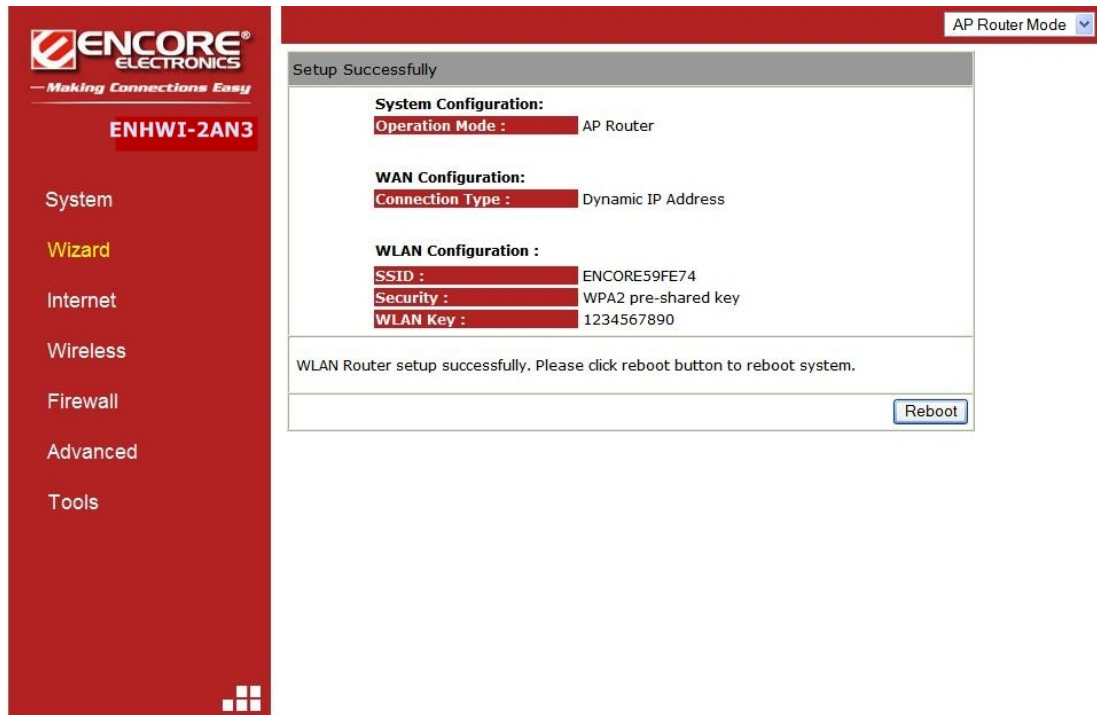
ENCORE®
ELECTRONICS
—Making Connections Easy

ENHWI-2AN3

System

Wizard

Internet

Wireless

Firewall

Advanced

Tools

AP Router Mode

Setup Successfully

System Configuration:

| Operation Mode : | AP Router |
|---|---|

WAN Configuration:

| Connection Type : | Dynamic IP Address |
|---|---|

WLAN Configuration :

| SSID : | ENCORE59FE74 |
|---|---|
| Security : | WPA2 pre-shared key |
| WLAN Key : | 1234567890 |

WLAN Router setup successfully. Please click reboot button to reboot system.

Reboot